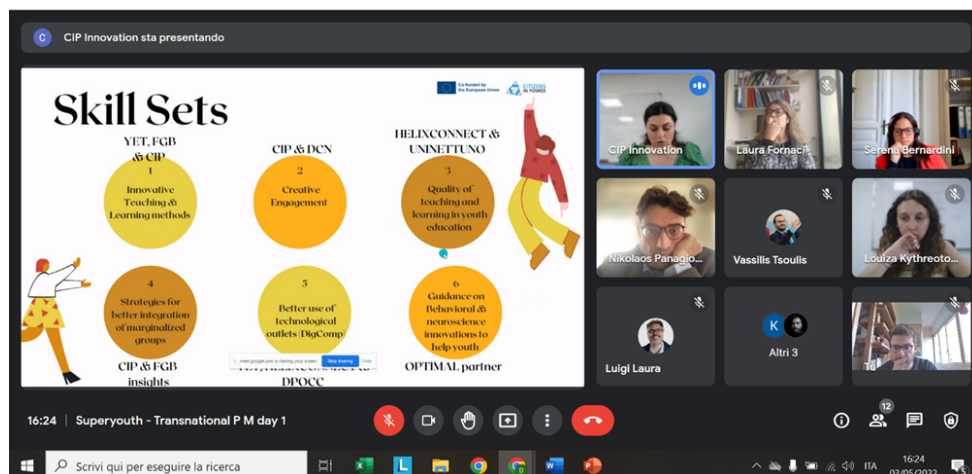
C CIP Innovation sta presentando

Skill Sets

Co-funded by the European Union

CITIZENS IN POWER

YET, FGB & CIP

1
Innovative Teaching & Learning methods

CIP & DCN

2
Creative Engagement

HELIXCONNECT & UNINETTUNO

3
Quality of teaching and learning in youth education

4
Strategies for better integration of marginalized groups

CIP & FGB insights

5
Better use of technological outlets (DigComp)

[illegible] DPOCC

6
Guidance on Behavioral & neuroscience innovations to help youth

OPTIMAL partner

meet.google.com is sharing your screen. Stop sharing Hide

CIP Innovation

Laura Fornaci

Serena Bernardini

Nikolaos Panagio...

Vassilis Tsoulis

Louiza Kythreoto...

Luigi Laura

K

Altri 3

16:24 Superyouth - Transnational P M day 1

12

Scrivi qui per eseguire la ricerca

ITA

16:24
03/05/2022